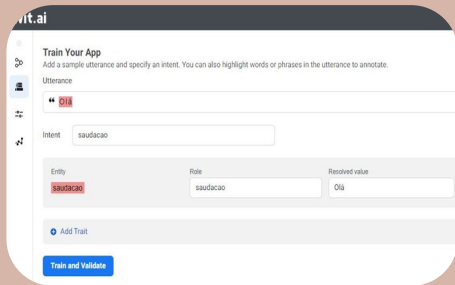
wit.ai

Train Your App

Add a sample utterance and specify an intent. You can also highlight words or phrases in the utterance to annotate.

Utterance

“ Olá

Intent saudacao

| Entity | Role | Resolved value |
|---|---|---|
| saudacao | saudacao | Olá |

Add Trait

Train and Validate